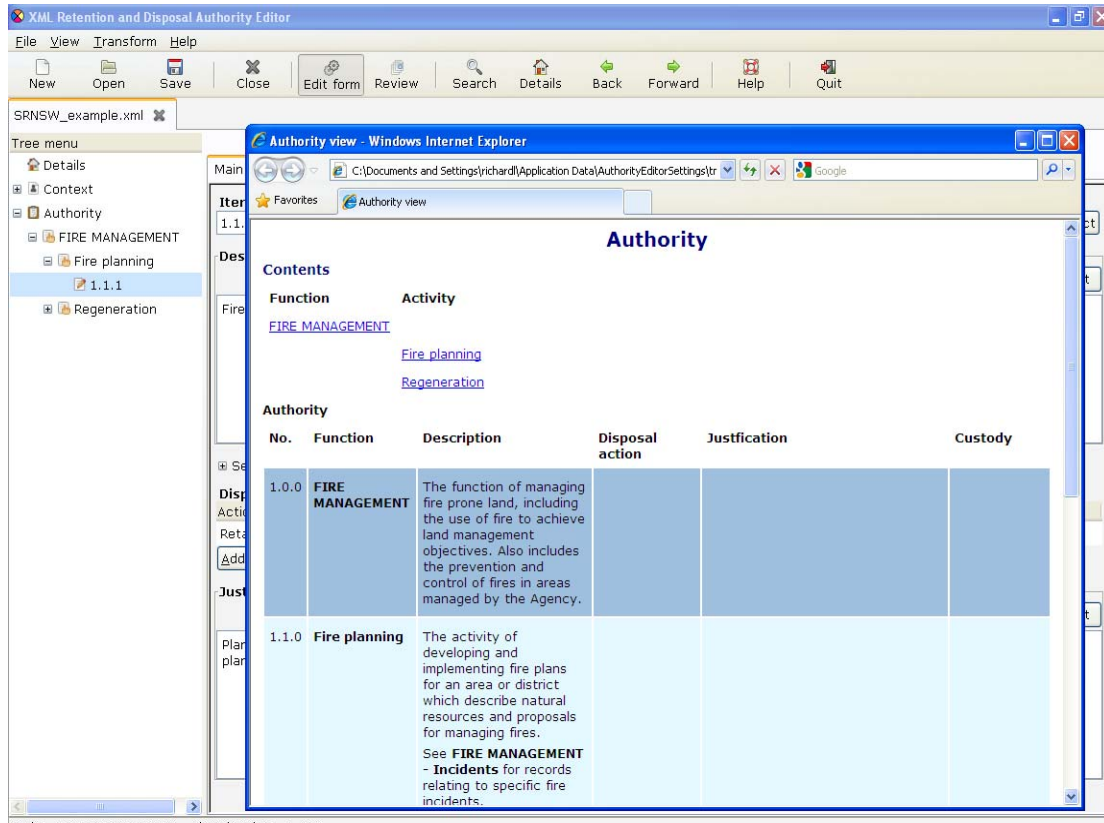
XML Retention and Disposal Authority Editor

File View Transform Help

New Open Save Close Edit form Review Search Details Back Forward Help Quit

SRNSW_example.xml

Tree menu
Details
Context
Authority
FIRE MANAGEMENT
Fire planning
1.1.1
Regeneration

Main
Iter
1.1.
Des
Fire
Se
Disp
Acti
Reta
Add
Just
Plar
plar

Authority view - Windows Internet Explorer

C:\Documents and Settings\richardl\Application Data\AuthorityEditorSettings\tr

Google

Favorites Authority view

Authority

Contents

| Function | Activity |
|---|---|
| FIRE MANAGEMENT | |
| | Fire planning |
| | Regeneration |

Authority

| No. | Function | Description | Disposal action | Justfication | Custody |
|---|---|---|---|---|---|
| 1.0.0 | FIRE MANAGEMENT | The function of managing fire prone land, including the use of fire to achieve land management objectives. Also includes the prevention and control of fires in areas managed by the Agency. | | | |
| 1.1.0 | Fire planning | The activity of developing and implementing fire plans for an area or district which describe natural resources and proposals for managing fires. See FIRE MANAGEMENT - Incidents for records relating to specific fire incidents. | | | |